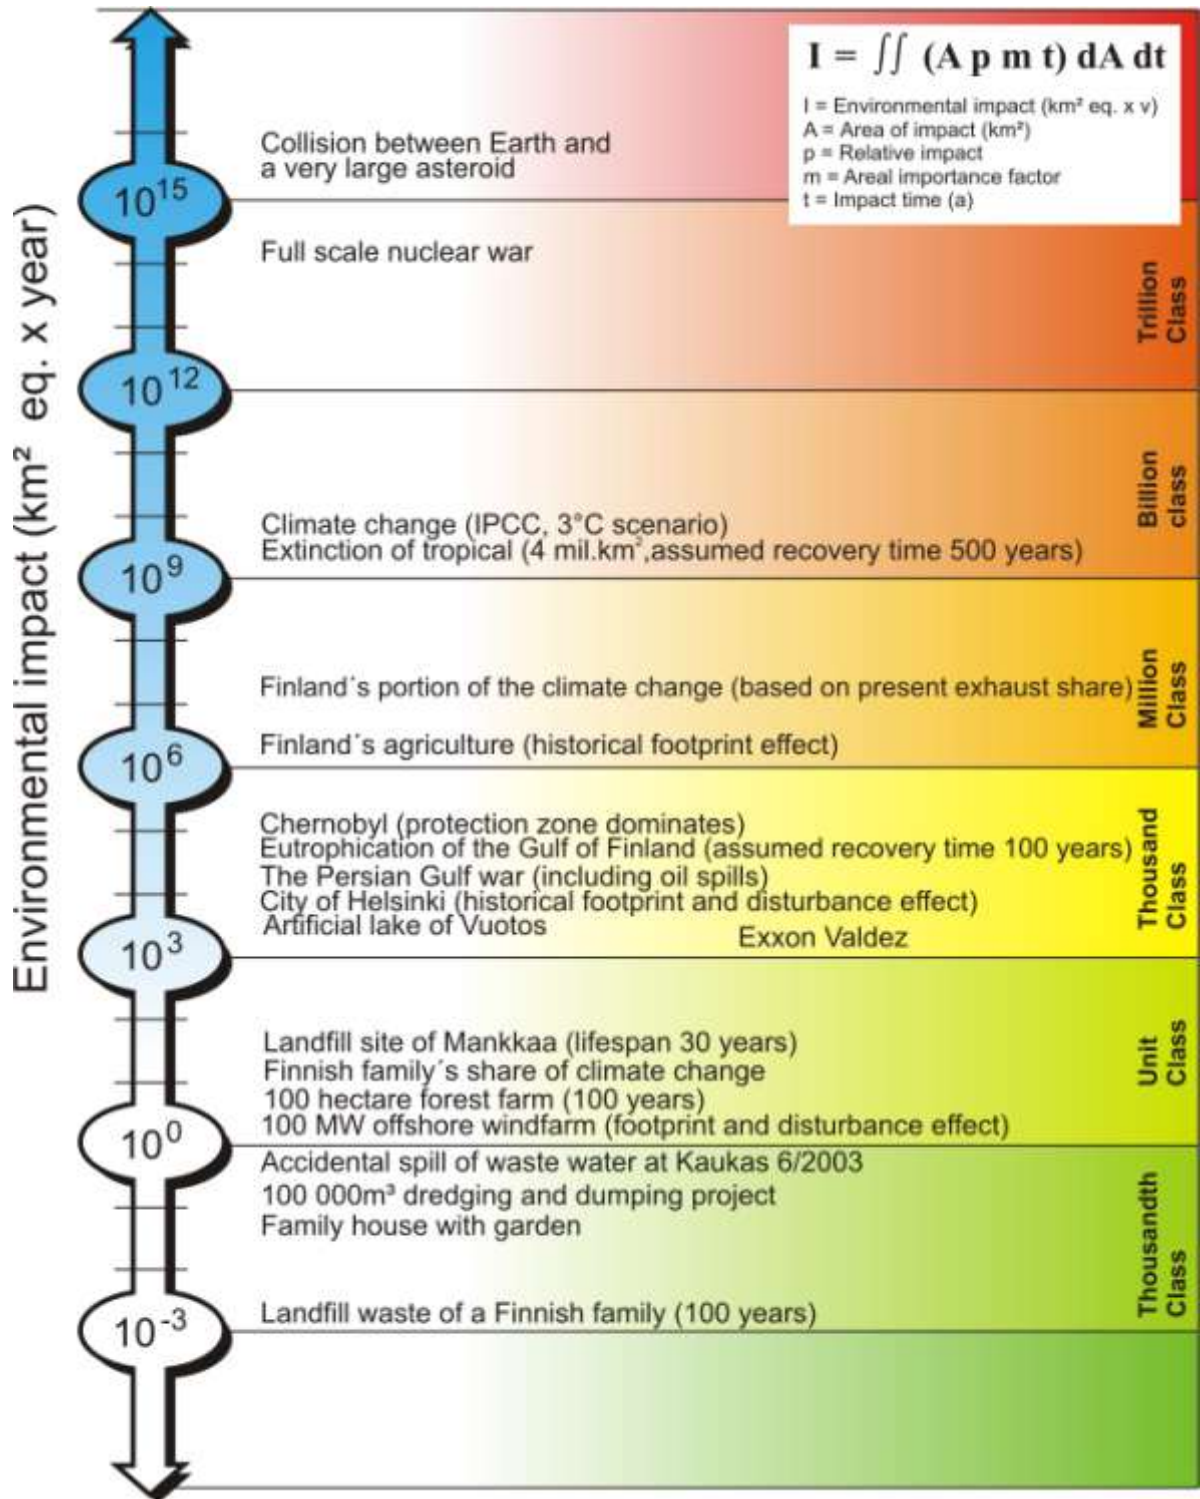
$I = \iint (A\ p\ m\ t)\ dA\ dt$

I = Environmental impact (km² eq. x v)
A = Area of impact (km²)
p = Relative impact
m = Areal importance factor
t = Impact time (a)

Environmental impact (km² eq. x year)

Collision between Earth and a very large asteroid

$10^{15}$

Full scale nuclear war

Trillion Class

$10^{12}$

Climate change (IPCC, 3°C scenario)
Extinction of tropical (4 mil.km², assumed recovery time 500 years)

Billion class

$10^{9}$

Finland´s portion of the climate change (based on present exhaust share)

Finland´s agriculture (historical footprint effect)

Million Class

$10^{6}$

Chernobyl (protection zone dominates)
Eutrophication of the Gulf of Finland (assumed recovery time 100 years)
The Persian Gulf war (including oil spills)
City of Helsinki (historical footprint and disturbance effect)
Artificial lake of Vuotos
Exxon Valdez

Thousand Class

$10^{3}$

Landfill site of Mankkaa (lifespan 30 years)
Finnish family´s share of climate change
100 hectare forest farm (100 years)
100 MW offshore windfarm (footprint and disturbance effect)

Unit Class

$10^{0}$

Accidental spill of waste water at Kaukas 6/2003
100 000m³ dredging and dumping project
Family house with garden

Landfill waste of a Finnish family (100 years)

Thousandth Class

$10^{-3}$